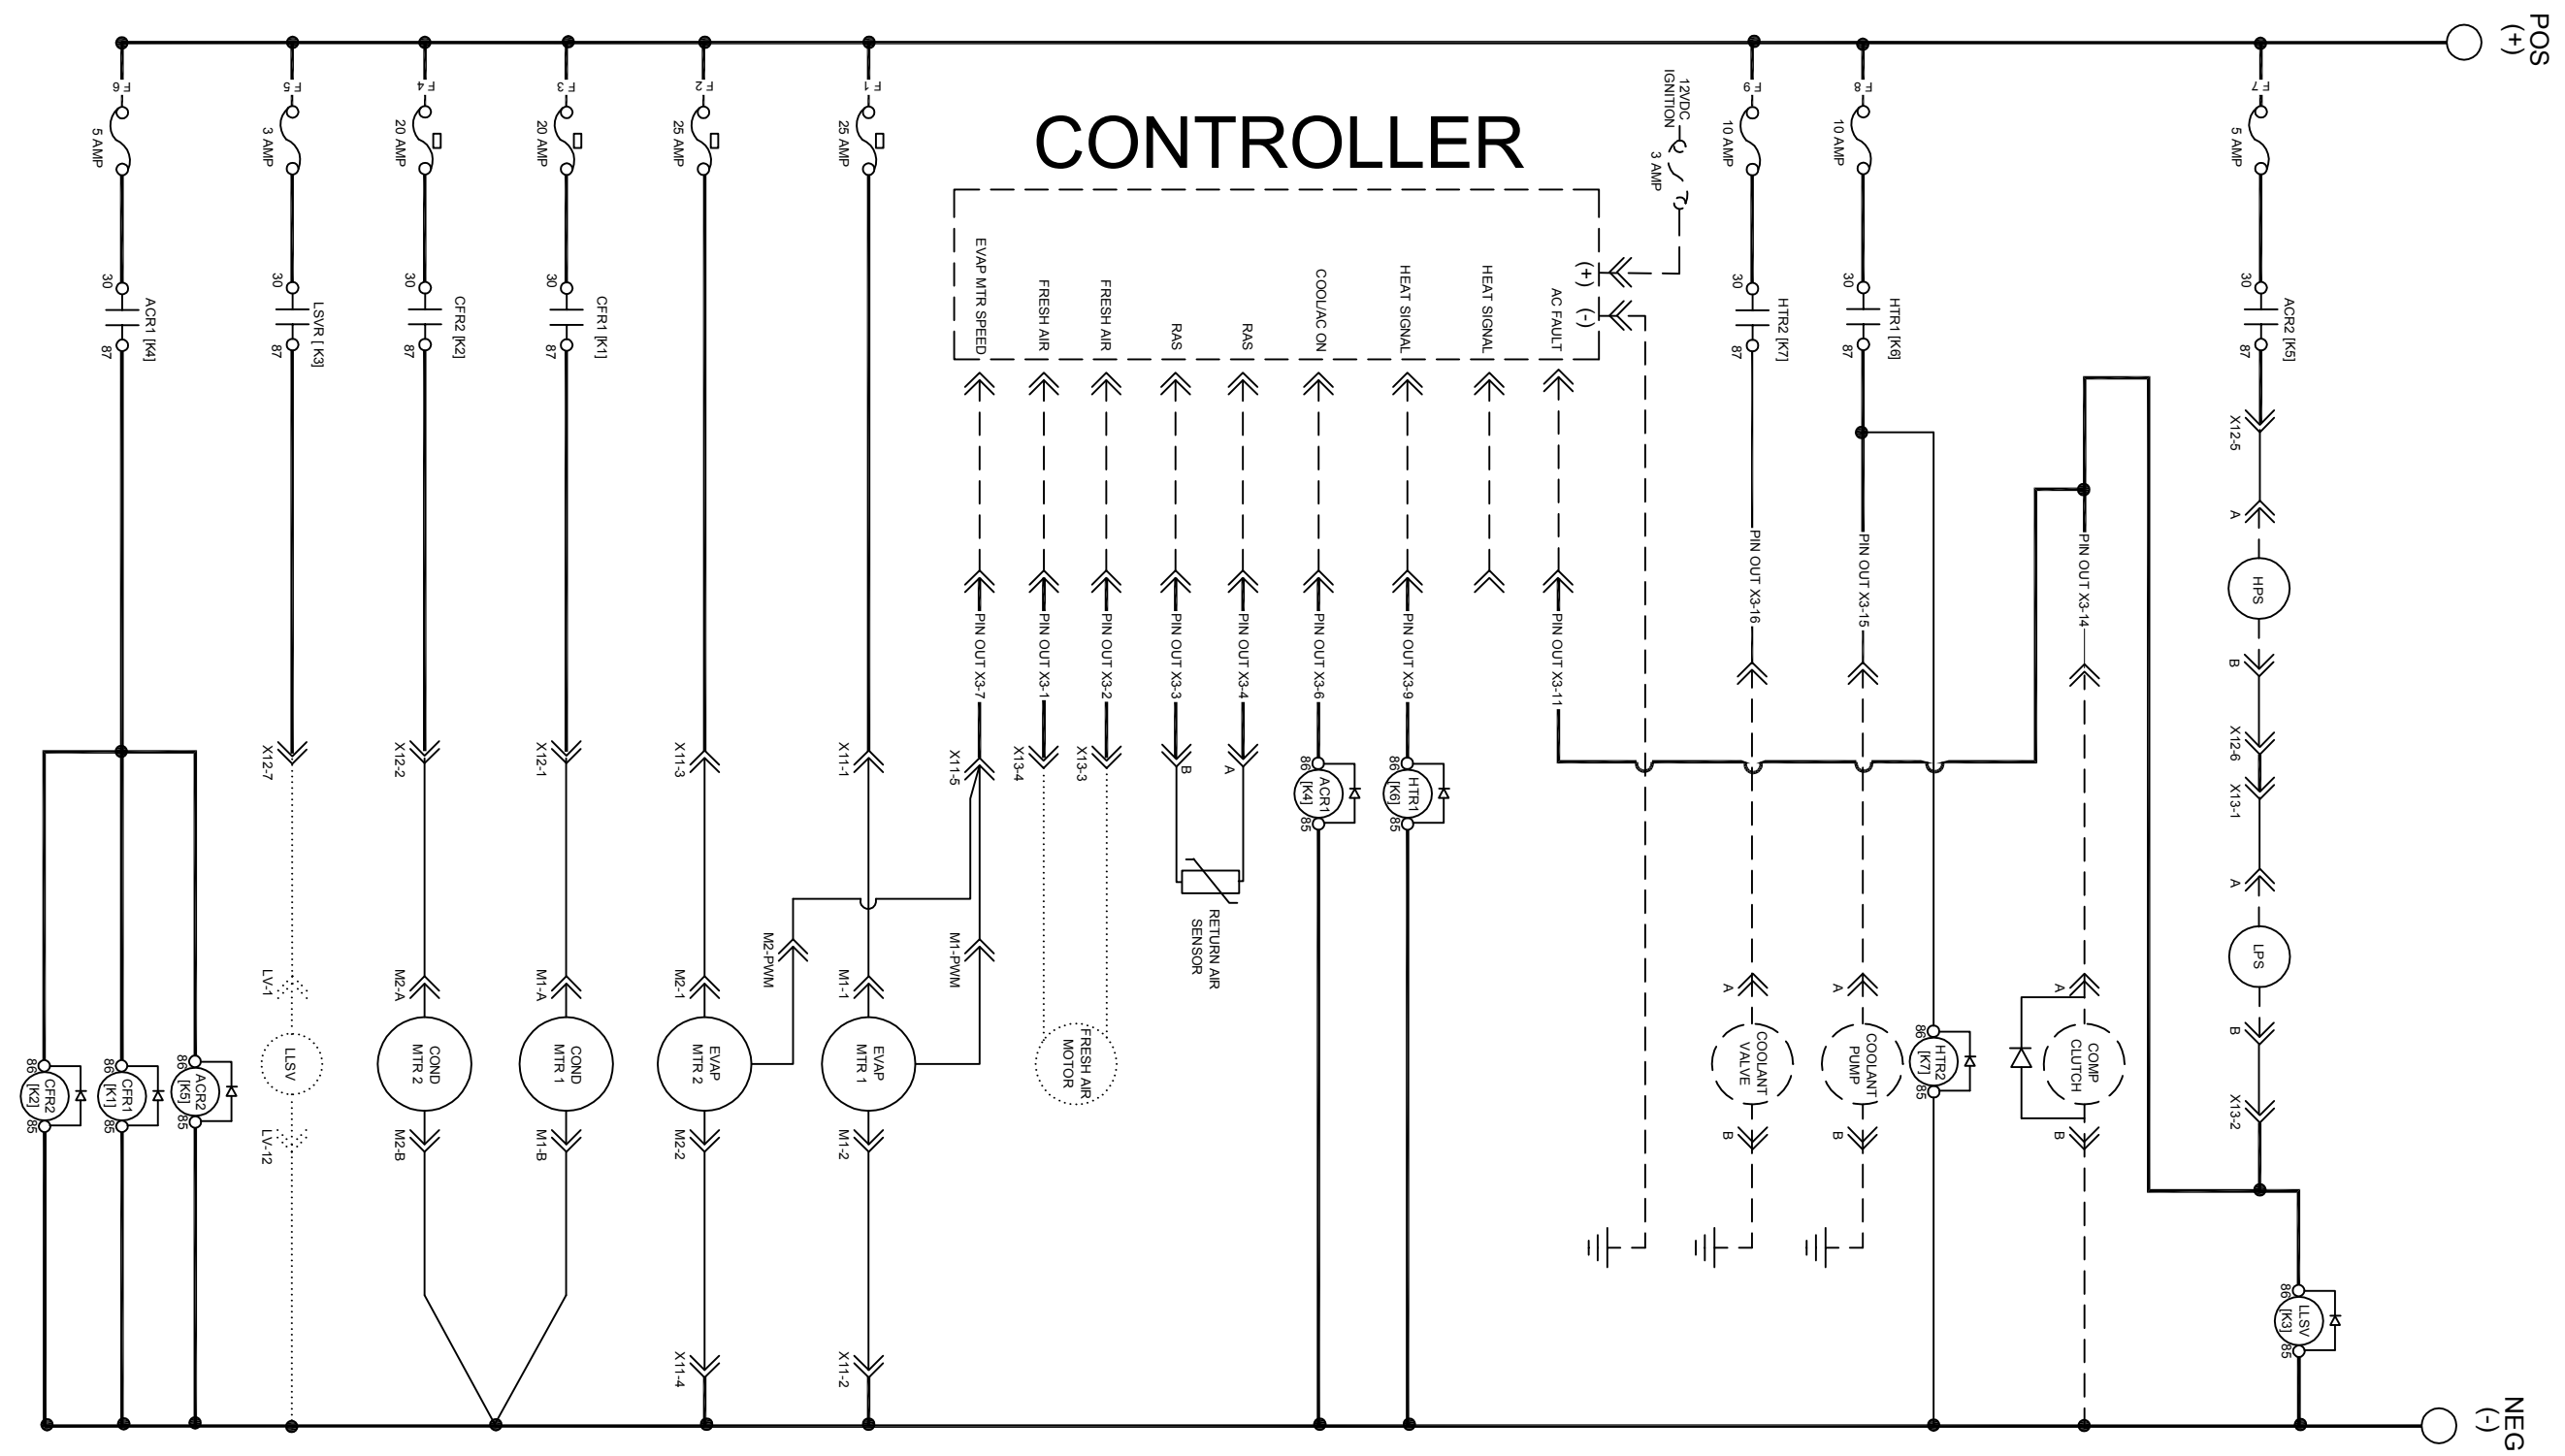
POS (+)

NEG (-)

CONTROLLER

F 6
5 AMP
30
ACR1 [K4]
87

F 5
3 AMP
30
LSVR [K3]
87
X12-7
LV-1
LLSV
LV-12

F 4
20 AMP
30
CFR2 [K2]
87
X12-2
M2-A
COND MTR 2
M2-B

F 3
20 AMP
30
CFR1 [K1]
87
X12-1
M1-A
COND MTR 1
M1-B

F 2
25 AMP
X11-3
M2-1
EVAP MTR 2
M2-2
X11-4
M2-PWM

F 1
25 AMP
X11-1
M1-1
EVAP MTR 1
M1-2
X11-2
M1-PWM

86 CFR2 [K2] 85
86 CFR1 [K1] 85
86 ACR2 [K5] 85

EVAP MTR SPEED
FRESH AIR
FRESH AIR
RAS
RAS
COOL/AC ON
HEAT SIGNAL
HEAT SIGNAL
AC FAULT
(+)
(-)

PIN OUT X3-7
PIN OUT X3-1
PIN OUT X3-2
PIN OUT X3-3
PIN OUT X3-4
PIN OUT X3-6
PIN OUT X3-9
PIN OUT X3-11

X11-5
X13-4
X13-3
B
A
RETURN AIR SENSOR
FRESH AIR MOTOR

86 ACR1 [K4] 85
86 HTR1 [K6] 85

12VDC IGNITION
3 AMP

F 9
10 AMP
30
HTR2 [K7]
87
PIN OUT X3-16
A
COOLANT VALVE
B

F 8
10 AMP
30
HTR1 [K6]
87
PIN OUT X3-15
A
COOLANT PUMP
B

86 HTR2 [K7] 85

PIN OUT X3-14
A
COMP CLUTCH
B

F 7
5 AMP
30
ACR2 [K5]
87
X12-5
A
HPS
B
X12-6
X13-1
A
LPS
B
X13-2

86 LLSV [K3] 85